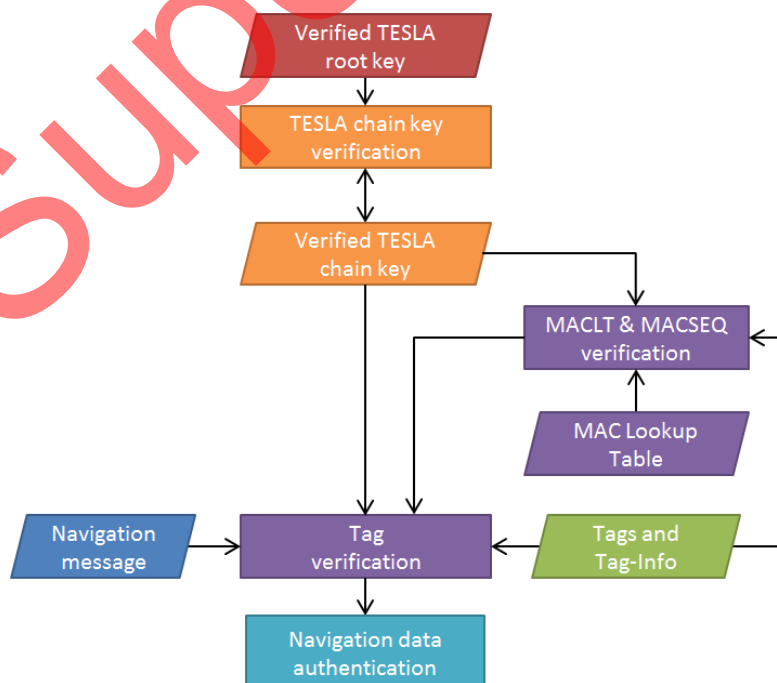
Supe

Verified TESLA root key

TESLA chain key verification

Verified TESLA chain key

MACLT & MACSEQ verification

MAC Lookup Table

Navigation message

Tag verification

Tags and Tag-Info

Navigation data authentication